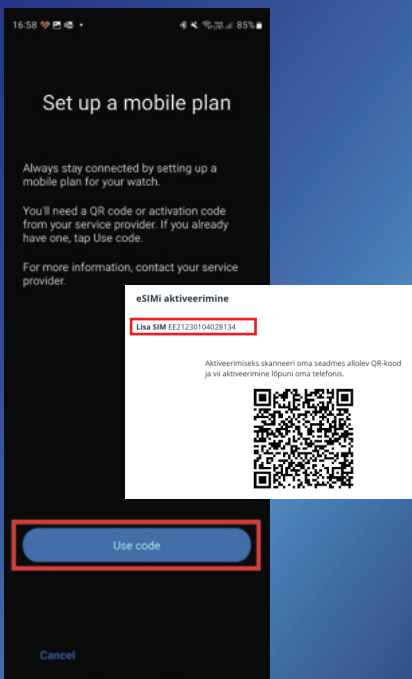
16:58 85%

Set up a mobile plan

Always stay connected by setting up a mobile plan for your watch.

You'll need a QR code or activation code from your service provider. If you already have one, tap Use code.

For more information, contact your service provider.

eSIMi aktiveerimine

Lisa SIM EE21230104028134

Aktiveerimiseks skanneeri oma seadmes allolev QR-kood ja vii aktiveerimine lõpuni oma telefonis.

Use code

Cancel